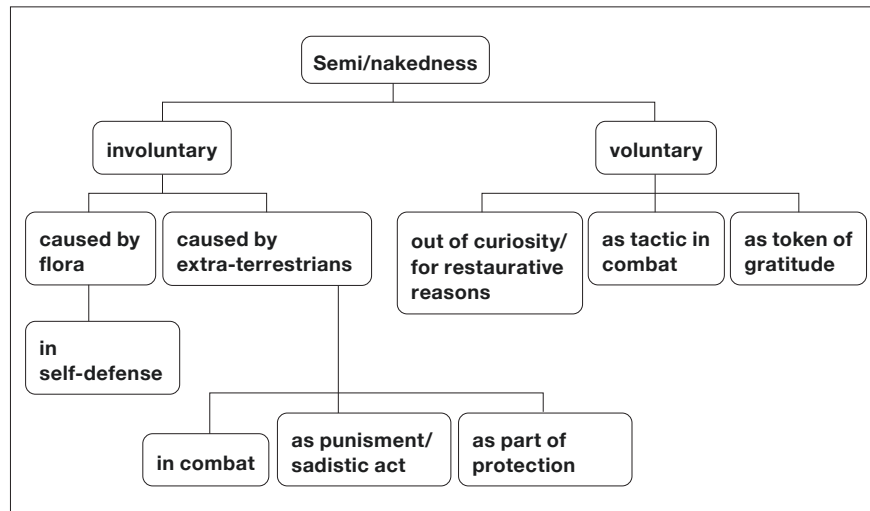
Semi/nakedness

involuntary

voluntary

caused by flora

caused by extra-terrestrians

out of curiosity/ for restaurative reasons

as tactic in combat

as token of gratitude

in self-defense

in combat

as punisment/ sadistic act

as part of protection